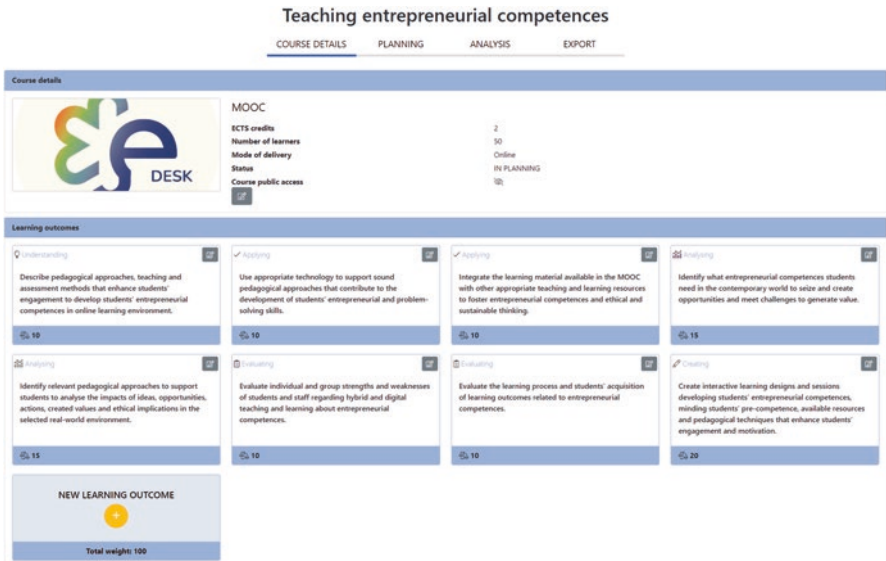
Teaching entrepreneurial competences

COURSE DETAILS PLANNING ANALYSIS EXPORT

Course details

DESK

MOOC

| | |
|---|---|
| ECTS credits | 2 |
| Number of learners | 50 |
| Mode of delivery | Online |
| Status | IN PLANNING |
| Course public access | |

Learning outcomes

Understanding

Describe pedagogical approaches, teaching and assessment methods that enhance students' engagement to develop students' entrepreneurial competences in online learning environment.

10

Applying

Use appropriate technology to support sound pedagogical approaches that contribute to the development of students' entrepreneurial and problem-solving skills.

10

Applying

Integrate the learning material available in the MOOC with other appropriate teaching and learning resources to foster entrepreneurial competences and ethical and sustainable thinking.

10

Analysing

Identify what entrepreneurial competences students need in the contemporary world to seize and create opportunities and meet challenges to generate value.

15

Analysing

Identify relevant pedagogical approaches to support students to analyse the impacts of ideas, opportunities, actions, created values and ethical implications in the selected real-world environment.

15

Evaluating

Evaluate individual and group strengths and weaknesses of students and staff regarding hybrid and digital teaching and learning about entrepreneurial competences.

10

Evaluating

Evaluate the learning process and students' acquisition of learning outcomes related to entrepreneurial competences.

10

Creating

Create interactive learning designs and sessions developing students' entrepreneurial competences, minding students' pre-competence, available resources and pedagogical techniques that enhance students' engagement and motivation.

20

NEW LEARNING OUTCOME

+

Total weight: 100